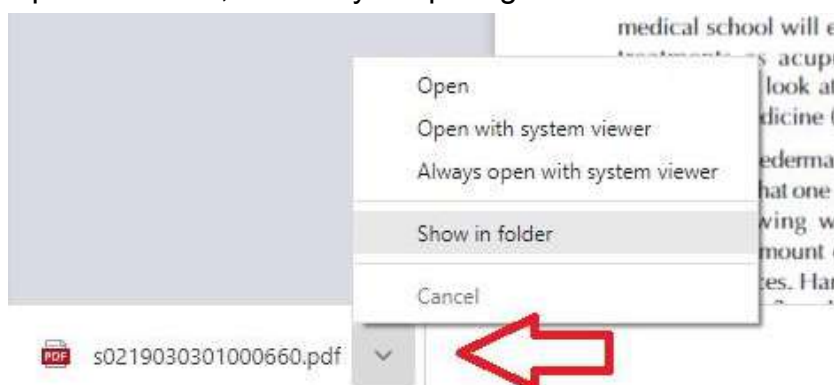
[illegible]

medical school will e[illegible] treatments as acupu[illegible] look at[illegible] dicine ([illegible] ederma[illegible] hat one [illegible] ving w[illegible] mount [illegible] tes. Ha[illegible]

Open
Open with system viewer
Always open with system viewer
Show in folder
Cancel

PDF s0219030301000660.pdf